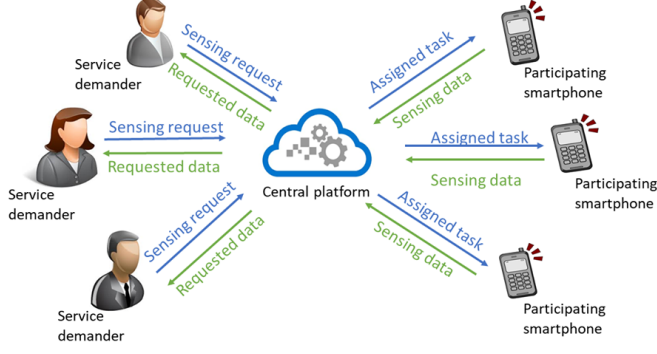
Service demander

Sensing request

Requested data

Service demander

Sensing request

Requested data

Service demander

Sensing request

Requested data

Central platform

Assigned task

Sensing data

Participating smartphone

Assigned task

Sensing data

Participating smartphone

Assigned task

Sensing data

Participating smartphone